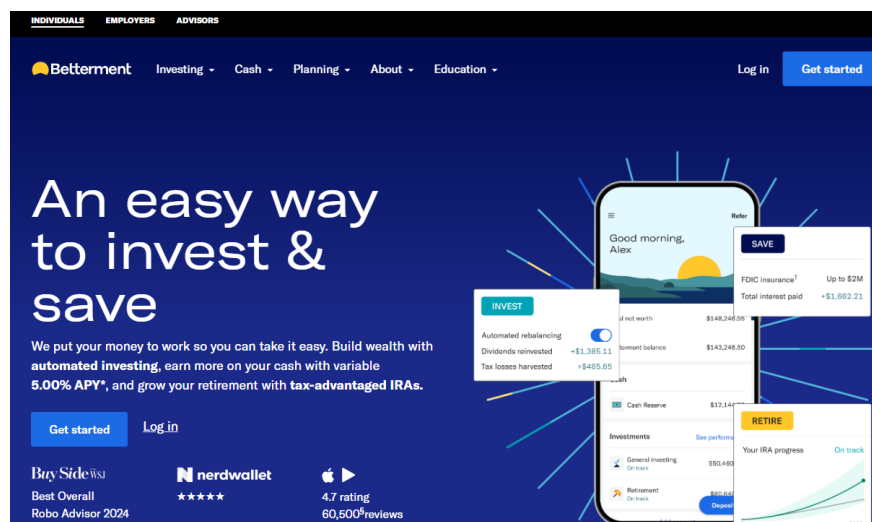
INDIVIDUALS EMPLOYERS ADVISORS

Betterment Investing Cash Planning About Education Log in Get started

An easy way to invest & save

We put your money to work so you can take it easy. Build wealth with **automated investing**, earn more on your cash with variable **5.00% APY***, and grow your retirement with **tax-advantaged IRAs.**

Get started Log in

Buy Side WSJ
Best Overall Robo Advisor 2024

nerdwallet
★★★★★

4.7 rating
60,500$^{5}$reviews

Refer
Good morning, Alex

INVEST
Automated rebalancing
Dividends reinvested +$1,385.11
Tax losses harvested +$465.65

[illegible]al net worth $148,246.55
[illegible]ement balance $143,246.50

Cash
Cash Reserve $12,14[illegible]

Investments See perform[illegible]
General investing On track $50,46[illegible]
Retirement On track $80,64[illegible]
Deposi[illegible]

SAVE
FDIC insurance$^{1}$ Up to $2M
Total interest paid +$1,662.21

RETIRE
Your IRA progress On track